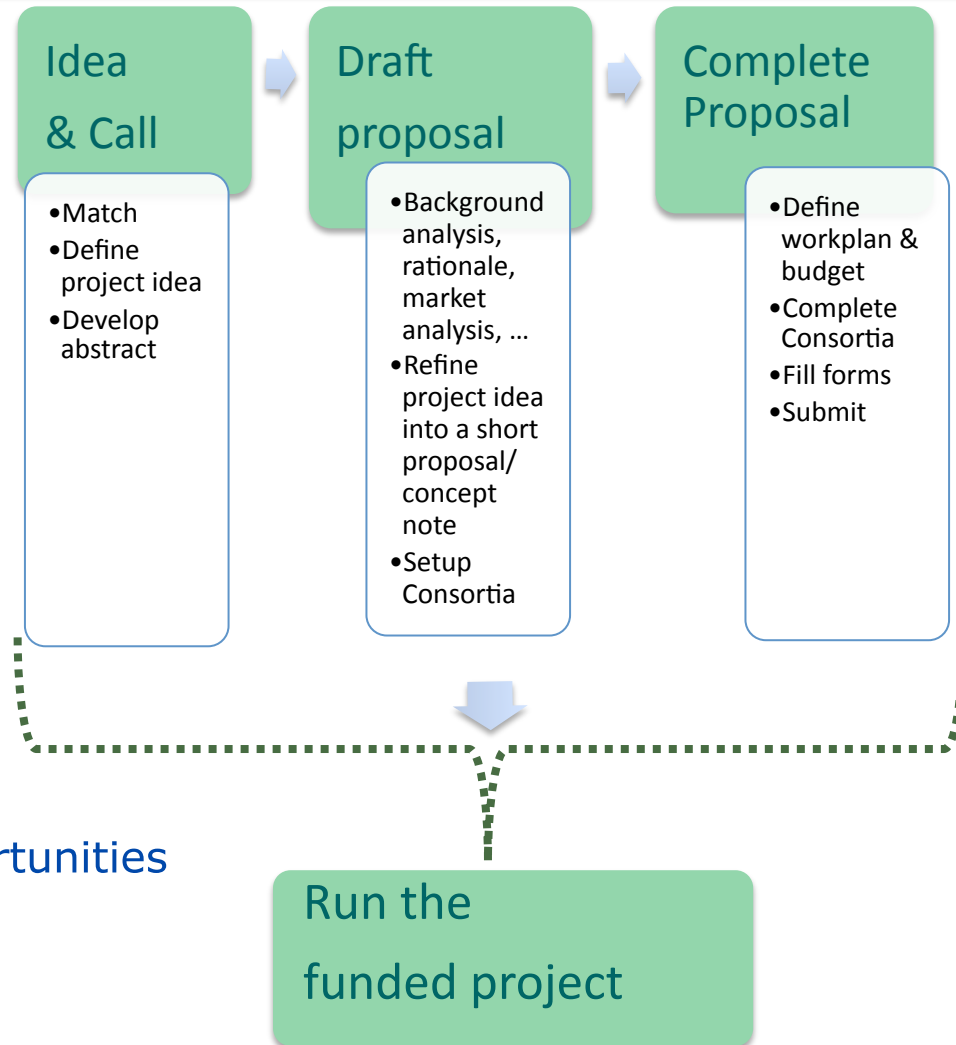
Idea
& Call

•Match
•Define project idea
•Develop abstract

Draft proposal

•Background analysis, rationale, market analysis, …
•Refine project idea into a short proposal/ concept note
•Setup Consortia

Complete Proposal

•Define workplan & budget
•Complete Consortia
•Fill forms
•Submit

rtunities

Run the
funded project